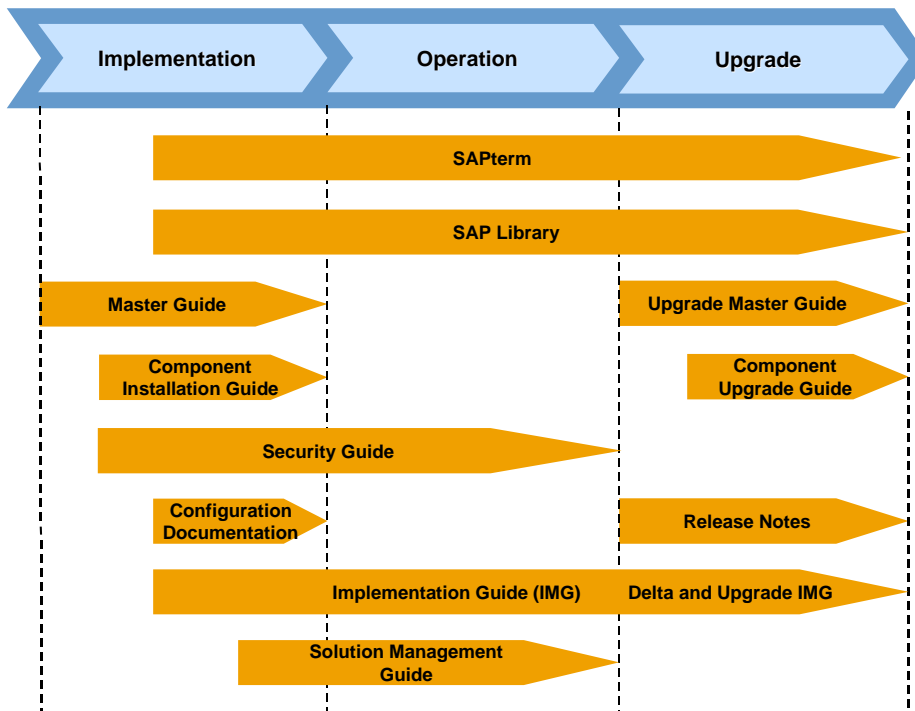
Implementation

Operation

Upgrade

SAPterm

SAP Library

Master Guide

Upgrade Master Guide

Component Installation Guide

Component Upgrade Guide

Security Guide

Configuration Documentation

Release Notes

Implementation Guide (IMG)

Delta and Upgrade IMG

Solution Management Guide